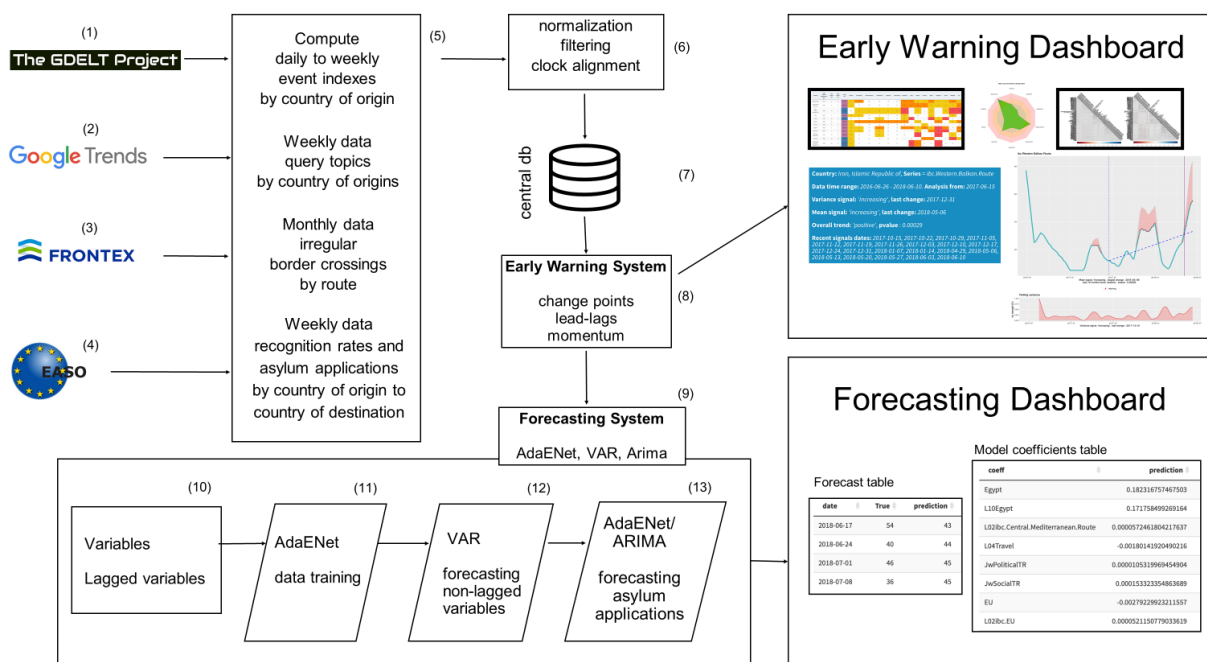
(1)
The GDELT Project

(2)
Google Trends

(3)
FRONTEX

(4)
EASO

Compute daily to weekly event indexes by country of origin

Weekly data query topics by country of origins

Monthly data irregular border crossings by route

Weekly data recognition rates and asylum applications by country of origin to country of destination

(5)

normalization
filtering
clock alignment

(6)

central db

(7)

Early Warning System

change points
lead-lags
momentum

(8)

(9)

Forecasting System

AdaENet, VAR, Arima

Early Warning Dashboard

Country: Iran, Islamic Republic of, Series = ibc.Western.Balkan.Route
Data time range: 2016-06-26 - 2018-06-10. Analysis from: 2017-06-15
Variance signal: 'increasing', last change: 2017-12-31
Mean signal: 'increasing', last change: 2018-05-06
Overall trend: 'positive', pvalue : 0.00029
Recent signals dates: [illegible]

Forecasting Dashboard

Forecast table

| date | True | prediction |
|---|---|---|
| 2018-06-17 | 54 | 43 |
| 2018-06-24 | 40 | 44 |
| 2018-07-01 | 46 | 45 |
| 2018-07-08 | 36 | 45 |

Model coefficients table

| coeff | prediction |
|---|---|
| Egypt | 0.182316757467503 |
| L10Egypt | 0.171758499269164 |
| L02ibc.Central.Mediterranean.Route | 0.000057246180421763​7 |
| L04Travel | -0.00180141920490216 |
| JwPoliticalTR | 0.0000105319969454904 |
| JwSocialTR | 0.000153323354863689 |
| EU | -0.00279229923211557 |
| L02ibc.EU | 0.0000521150779033619 |

(10)
Variables
Lagged variables

(11)
AdaENet
data training

(12)
VAR
forecasting non-lagged variables

(13)
AdaENet/ ARIMA
forecasting asylum applications